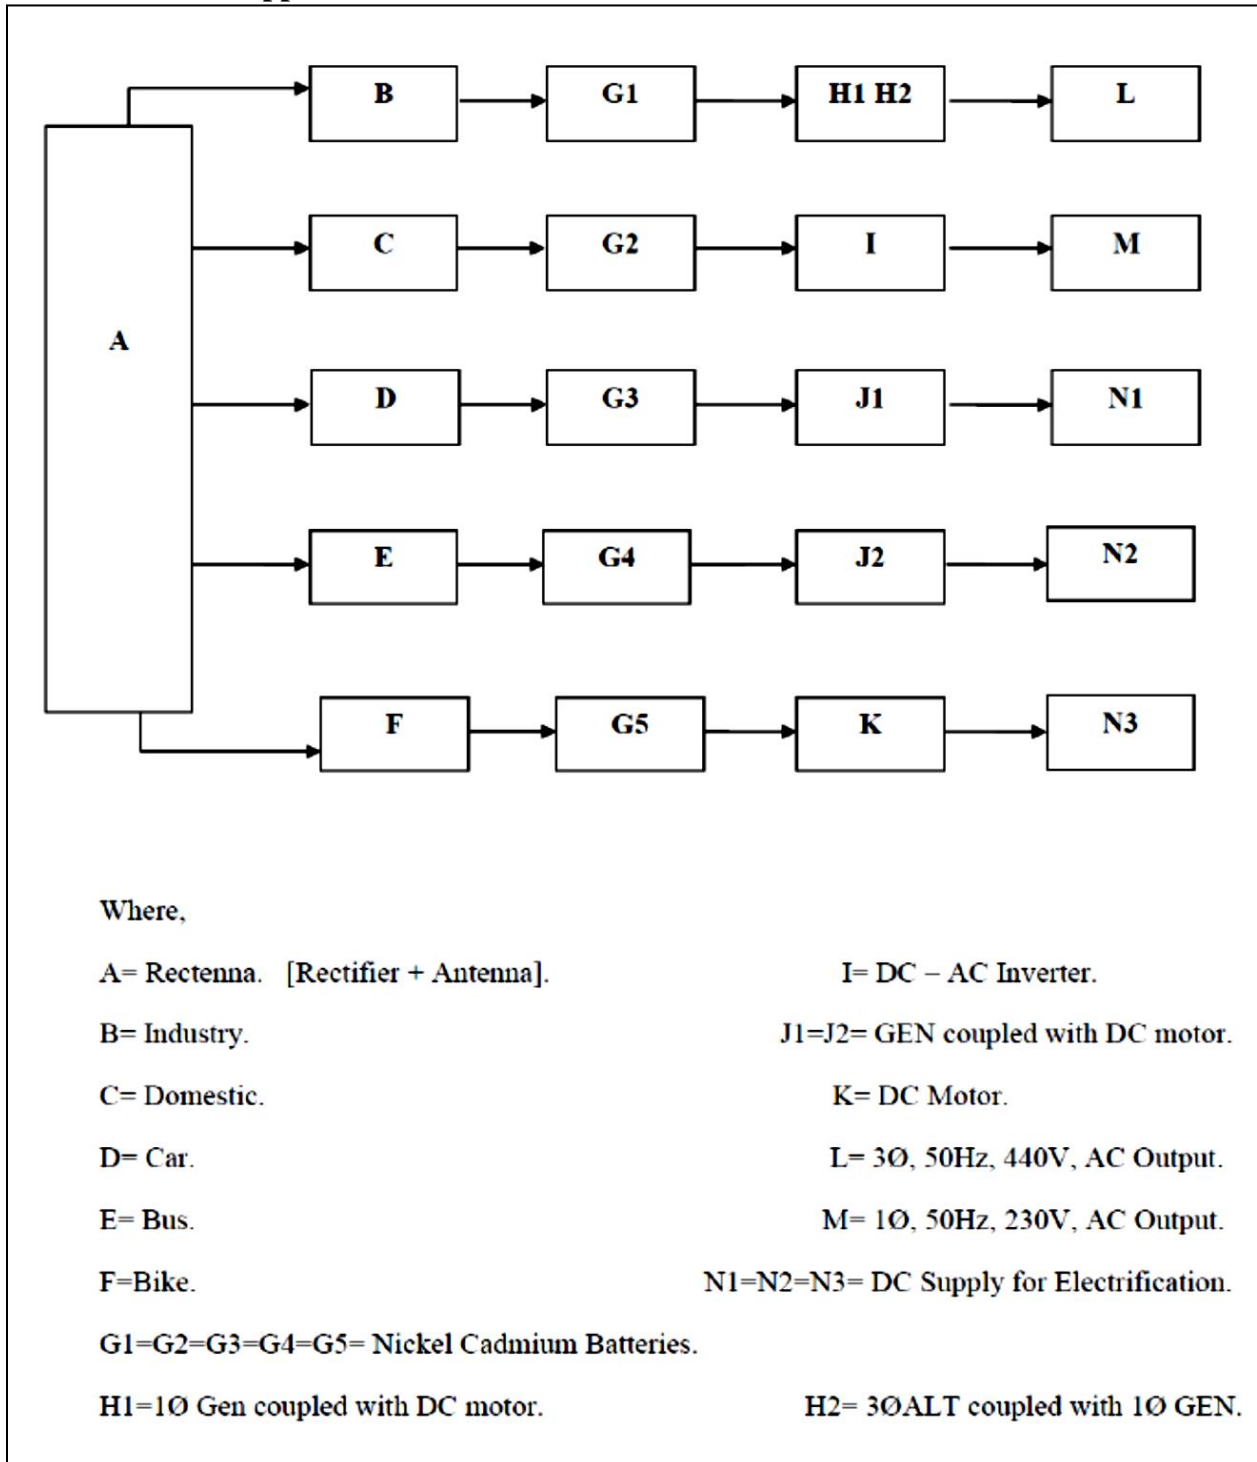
B

G1

H1 H2

L

C

G2

I

M

A

D

G3

J1

N1

E

G4

J2

N2

F

G5

K

N3

Where,

A= Rectenna. [Rectifier + Antenna].

I= DC – AC Inverter.

B= Industry.

J1=J2= GEN coupled with DC motor.

C= Domestic.

K= DC Motor.

D= Car.

L= 3Ø, 50Hz, 440V, AC Output.

E= Bus.

M= 1Ø, 50Hz, 230V, AC Output.

F=Bike.

N1=N2=N3= DC Supply for Electrification.

G1=G2=G3=G4=G5= Nickel Cadmium Batteries.

H1=1Ø Gen coupled with DC motor.

H2= 3ØALT coupled with 1Ø GEN.